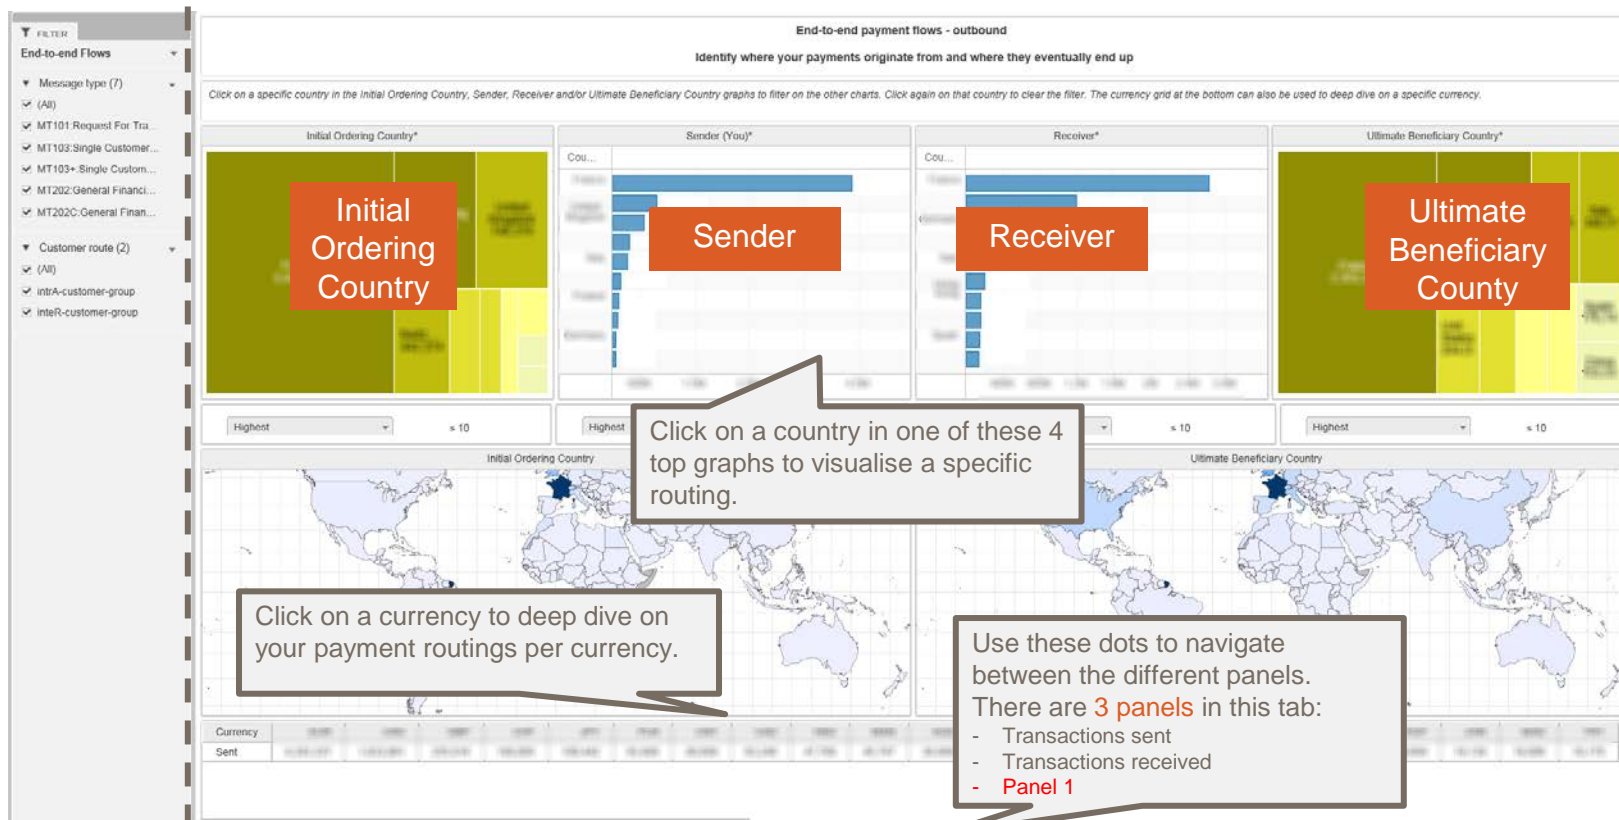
FILTER
End-to-end Flows

Message type (7)
(All)
MT101:Request For Tra...
MT103:Single Customer...
MT103+:Single Custom...
MT202:General Financi...
MT202C:General Finan...

Customer route (2)
(All)
intrA-customer-group
inteR-customer-group

End-to-end payment flows - outbound

Identify where your payments originate from and where they eventually end up

Click on a specific country in the Initial Ordering Country, Sender, Receiver and/or Ultimate Beneficiary Country graphs to filter on the other charts. Click again on that country to clear the filter. The currency grid at the bottom can also be used to deep dive on a specific currency.

Initial Ordering Country*

Sender (You)*

Receiver*

Ultimate Beneficiary Country*

Cou...

Cou...

Initial Ordering Country

Sender

Receiver

Ultimate Beneficiary County

Highest

≤ 10

Highest

≤ 10

Highest

≤ 10

Click on a country in one of these 4 top graphs to visualise a specific routing.

Initial Ordering Country

Ultimate Beneficiary Country

Click on a currency to deep dive on your payment routings per currency.

Use these dots to navigate between the different panels. There are 3 panels in this tab:
- Transactions sent
- Transactions received
- Panel 1

Currency
Sent